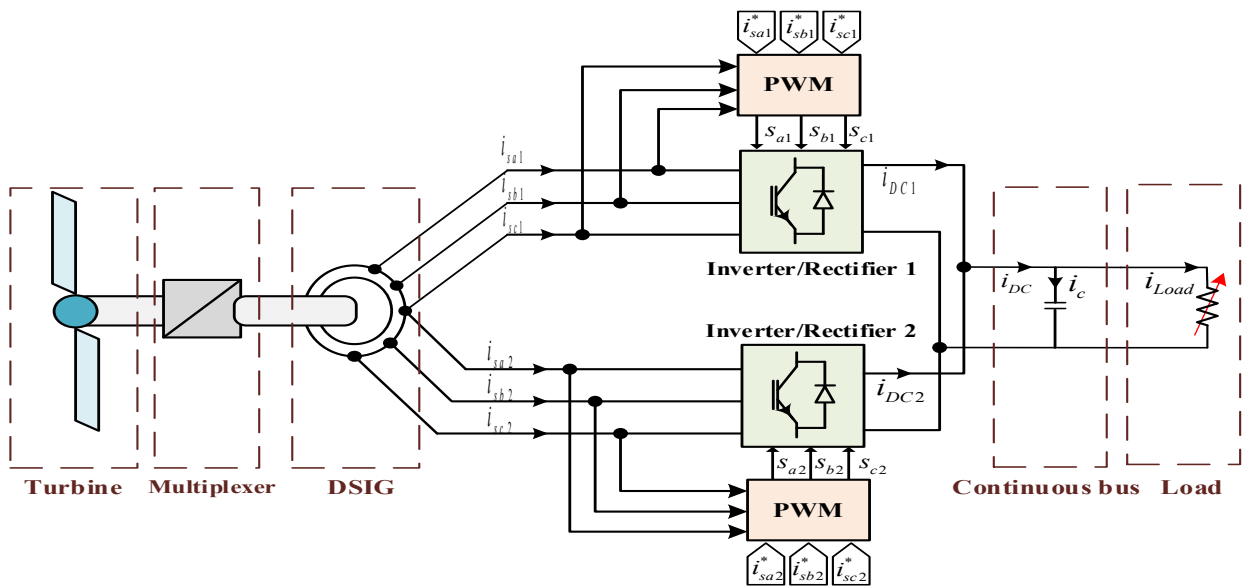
$i_{sa1}^*$ $i_{sb1}^*$ $i_{sc1}^*$

PWM

$s_{a1}$ $s_{b1}$ $s_{c1}$

$i_{sa1}$

$i_{sb1}$

$i_{sc1}$

$i_{DC1}$

Inverter/Rectifier 1

$i_{DC}$ $i_c$ $i_{Load}$

Inverter/Rectifier 2

$i_{sa2}$

$i_{sb2}$

$i_{sc2}$

$i_{DC2}$

$s_{a2}$ $s_{b2}$ $s_{c2}$

PWM

$i_{sa2}^*$ $i_{sb2}^*$ $i_{sc2}^*$

Turbine Multiplexer DSIG Continuous bus Load